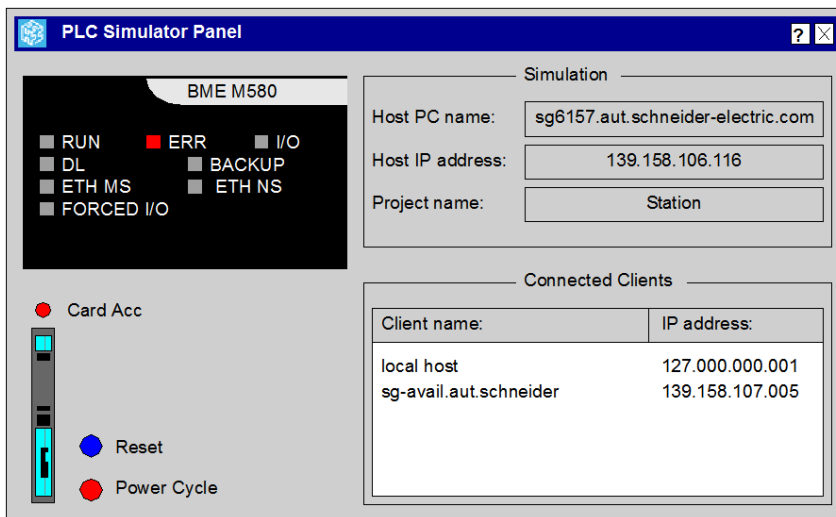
PLC Simulator Panel

?

BME M580

RUN
ERR
I/O
DL
BACKUP
ETH MS
ETH NS
FORCED I/O

Card Acc

Reset

Power Cycle

Simulation

Host PC name: sg6157.aut.schneider-electric.com

Host IP address: 139.158.106.116

Project name: Station

Connected Clients

| Client name: | IP address: |
|---|---|
| local host | 127.000.000.001 |
| sg-avail.aut.schneider | 139.158.107.005 |